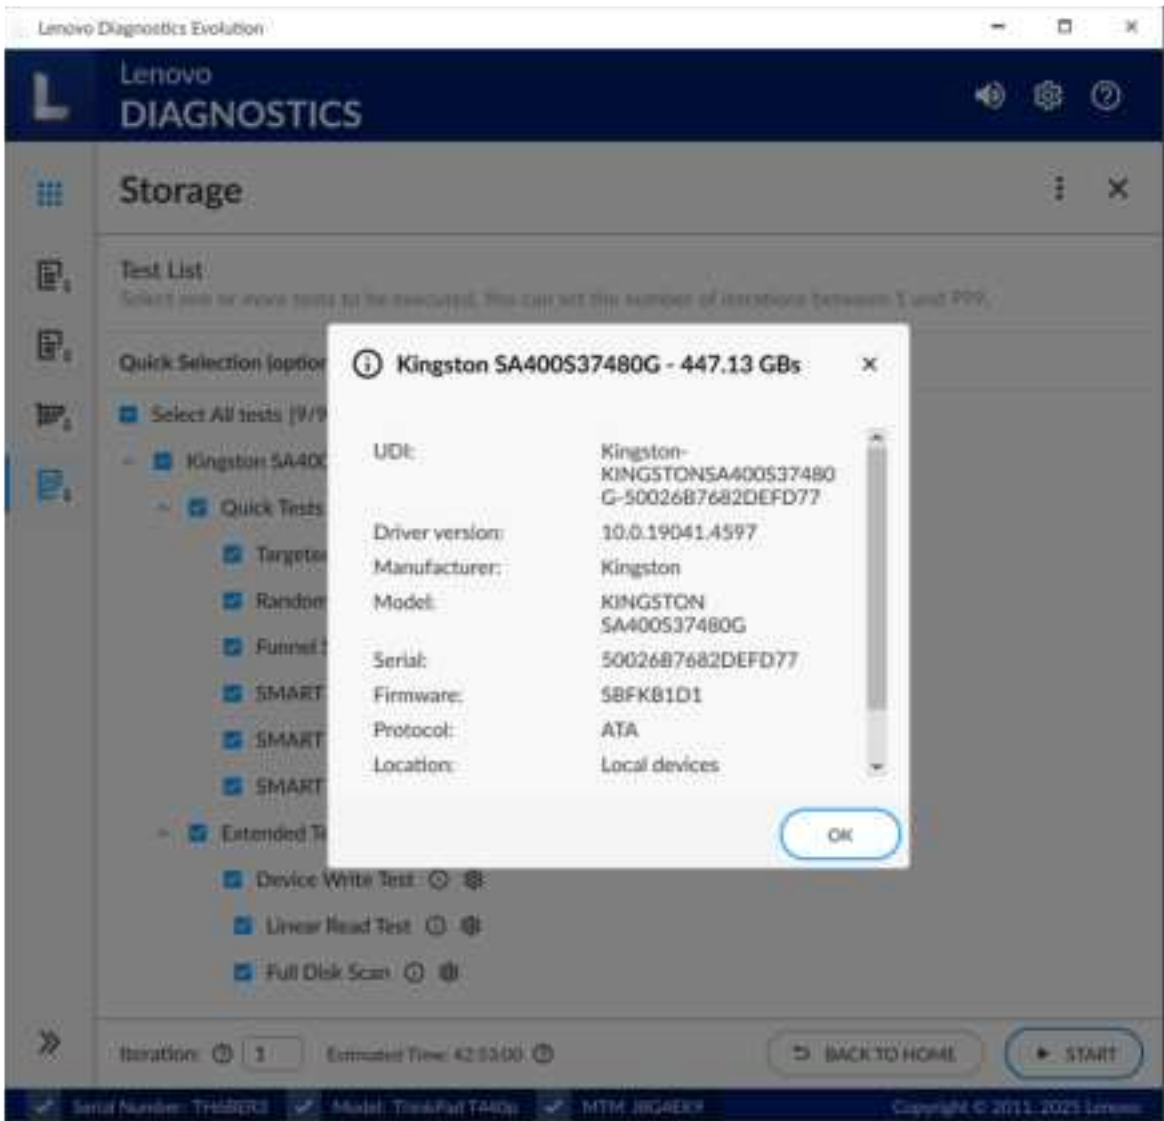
Lenovo Diagnostics Evolution

Lenovo
DIAGNOSTICS

Storage

Test List
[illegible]

Quick Selection (option

Select All tests (9/9

Kingston SA400

Quick Tests

Targete

Random

Funnel

SMART

SMART

SMART

Extended Te

Device Write Test

Linear Read Test

Full Disk Scan

Kingston SA400S37480G - 447.13 GBs

| | |
|---|---|
| UDI: | Kingston-KINGSTONSA400S37480G-50026B7682DEFD77 |
| Driver version: | 10.0.19041.4597 |
| Manufacturer: | Kingston |
| Model: | KINGSTON SA400S37480G |
| Serial: | 50026B7682DEFD77 |
| Firmware: | SBFKB1D1 |
| Protocol: | ATA |
| Location: | Local devices |

OK

Iteration: 1 Estimated Time: 42:53:00

BACK TO HOME

START

Serial Number: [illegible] Model: ThinkPad T440p MTM: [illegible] Copyright © 2011-2025 Lenovo